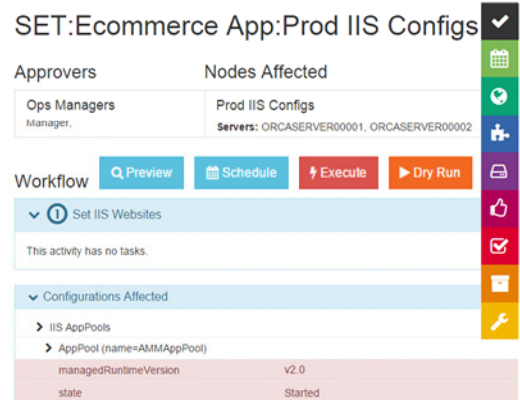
SET:Ecommerce App:Prod IIS Configs

Approvers

Nodes Affected

Ops Managers
Manager,

Prod IIS Configs
Servers: ORCASERVER00001, ORCASERVER00002

Workflow

Preview

Schedule

Execute

Dry Run

Set IIS Websites

This activity has no tasks.

Configurations Affected

IIS AppPools

AppPool (name=AMMAppPool)

| managedRuntimeVersion | v2.0 |
|---|---|
| state | Started |